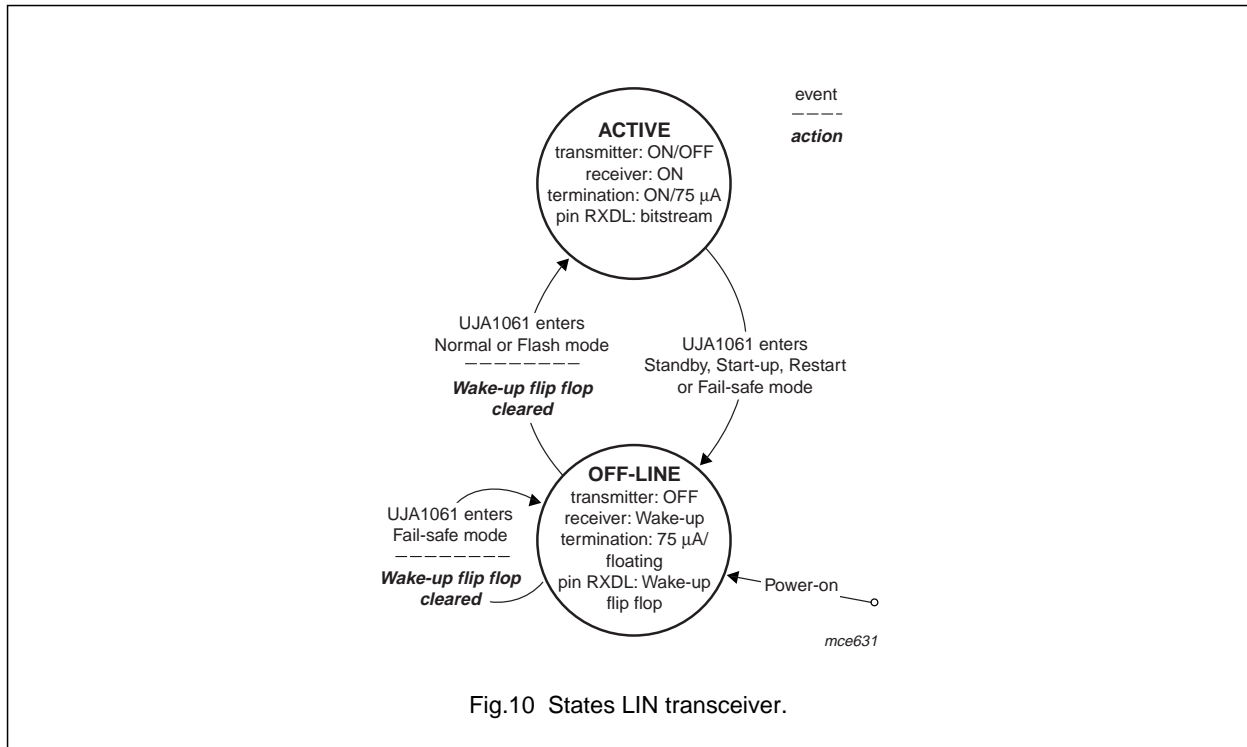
event
action

ACTIVE
transmitter: ON/OFF
receiver: ON
termination: ON/75 μA
pin RXDL: bitstream

UJA1061 enters
Normal or Flash mode
Wake-up flip flop cleared

UJA1061 enters
Standby, Start-up, Restart or Fail-safe mode

OFF-LINE
transmitter: OFF
receiver: Wake-up
termination: 75 μA/ floating
pin RXDL: Wake-up flip flop

UJA1061 enters
Fail-safe mode
Wake-up flip flop cleared

Power-on

mce631

Fig.10 States LIN transceiver.